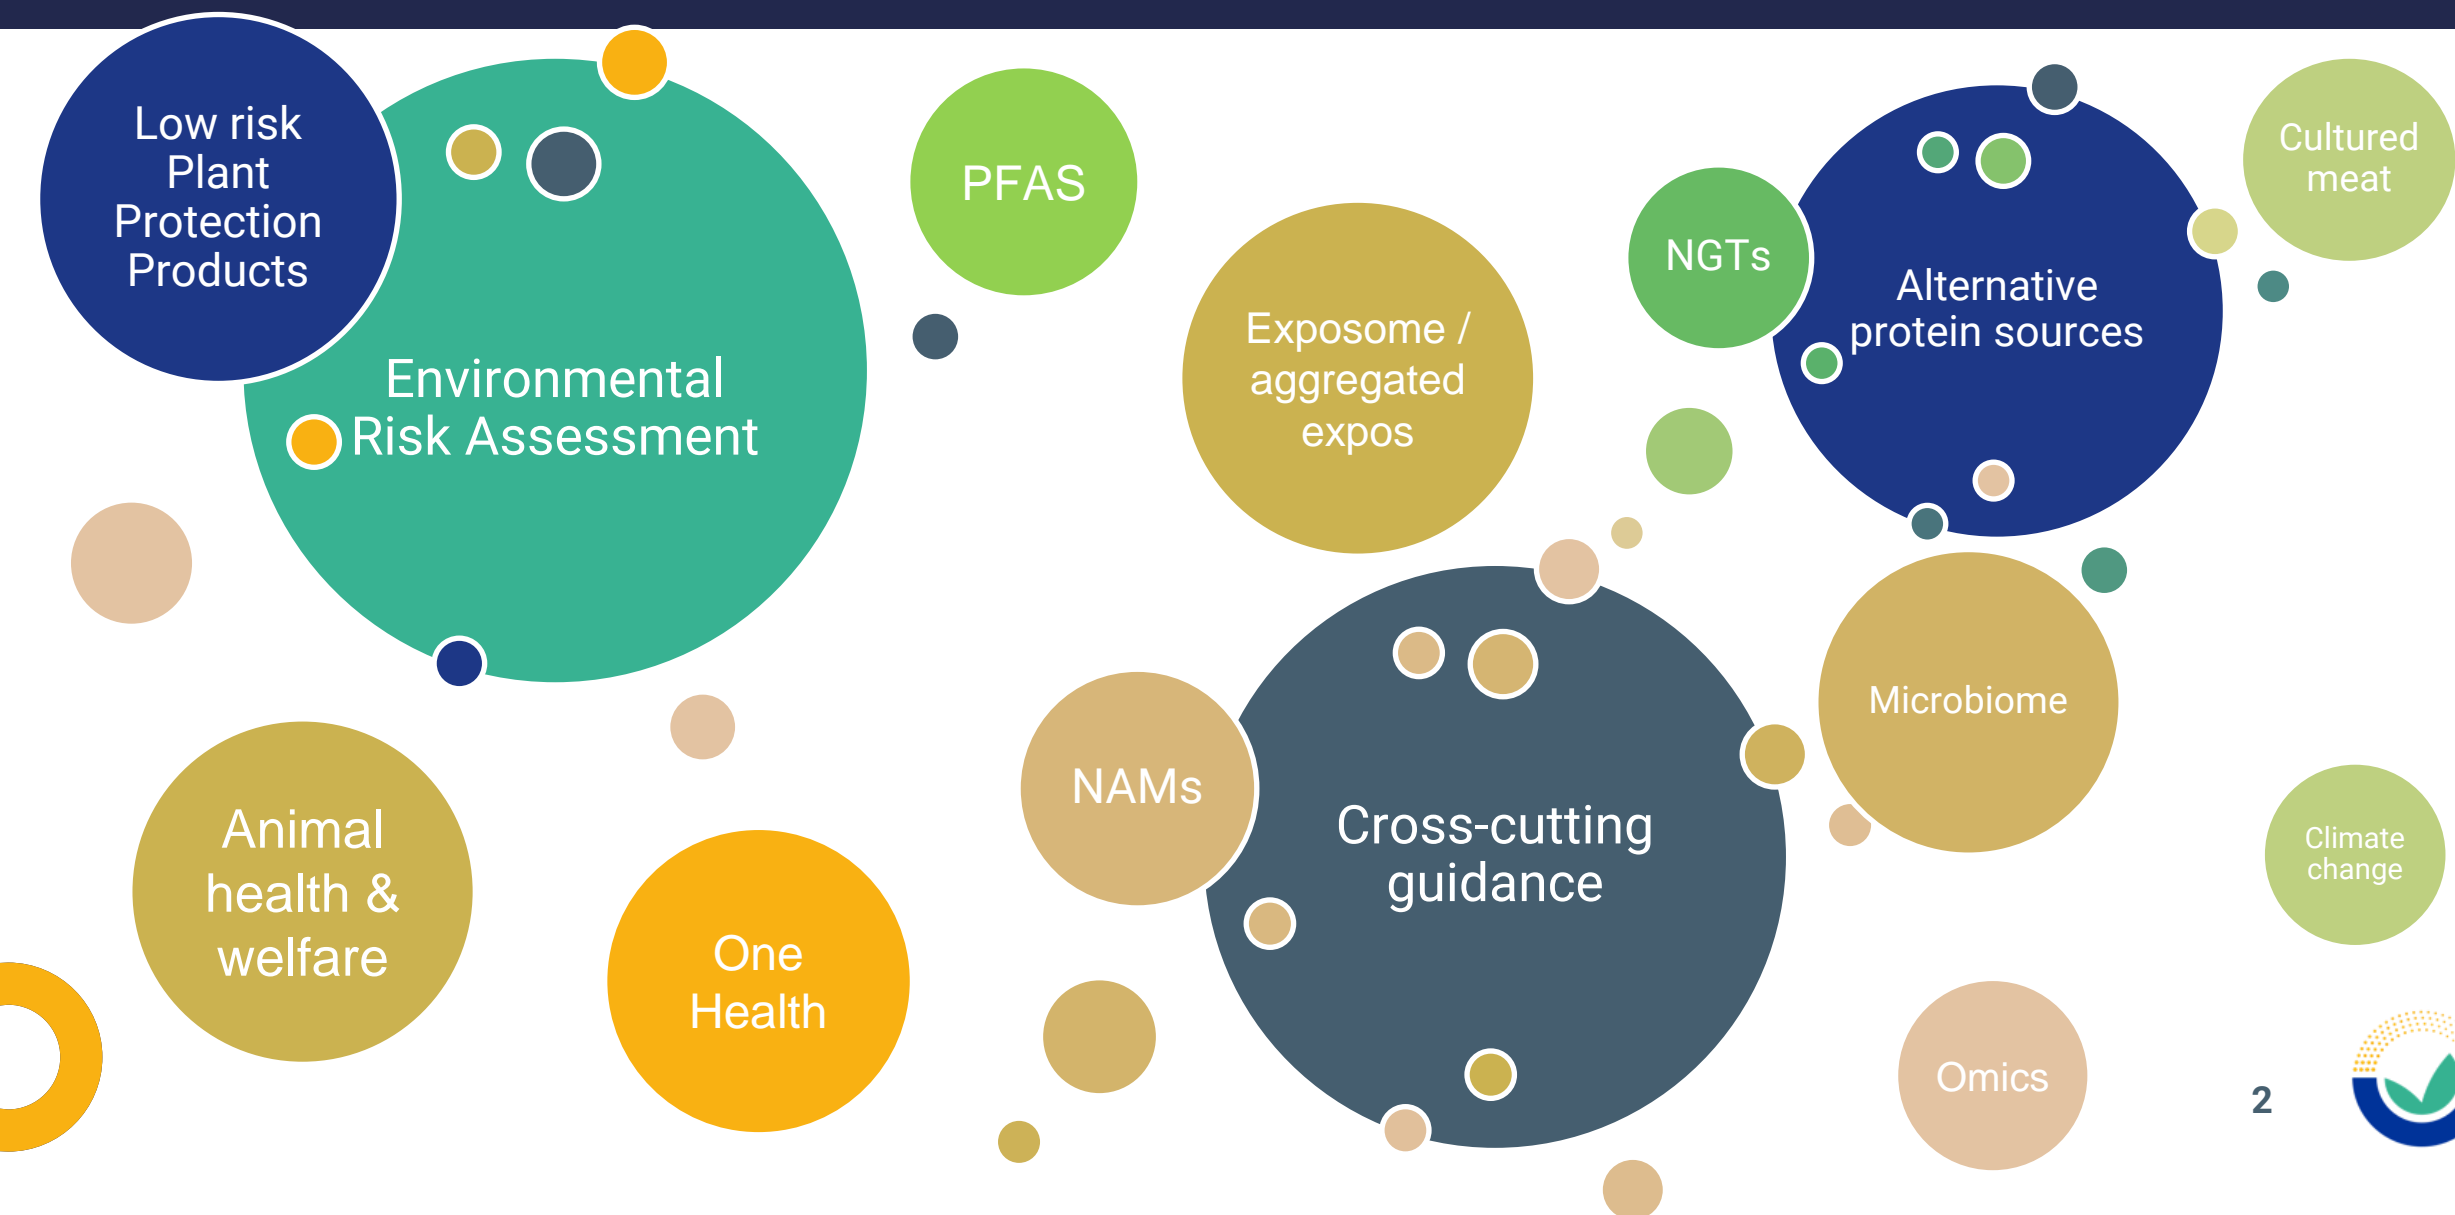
Low risk Plant Protection Products

Environmental Risk Assessment

PFAS

Exposome / aggregated expos

NGTs

Alternative protein sources

Cultured meat

Microbiome

Climate change

NAMs

Cross-cutting guidance

Animal health & welfare

One Health

Omics

2